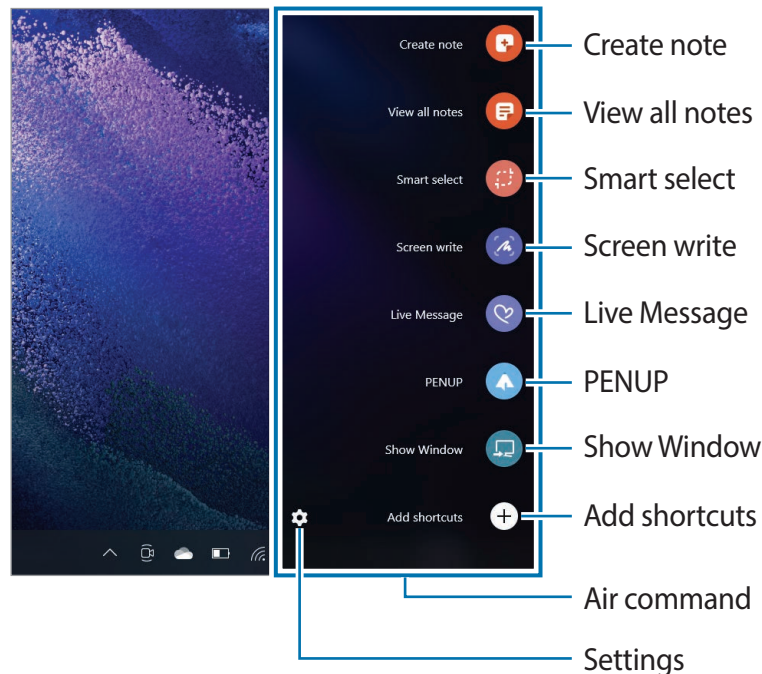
Create note
Create note
View all notes
View all notes
Smart select
Smart select
Screen write
Screen write
Live Message
Live Message
PENUP
PENUP
Show Window
Show Window
Add shortcuts
Add shortcuts
Air command
Settings